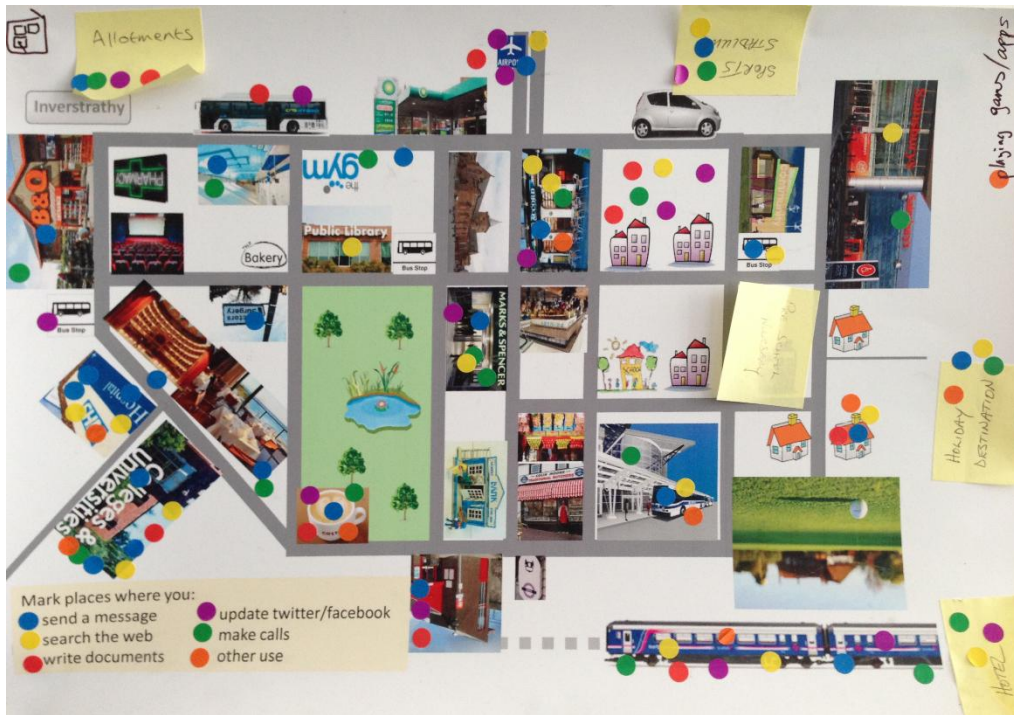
Allotments

Inverstrathy

AIRPORT

Sports stadium

playing games/apps

PHARMACY

the gym

Public Library

Bakery

Bus Stop

Bus Stop

B&Q

Bus Stop

MARKS & SPENCER

Hospital

Colleges & Universities

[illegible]

Holiday Destination

Hotel

Mark places where you:
send a message
search the web
write documents
update twitter/facebook
make calls
other use